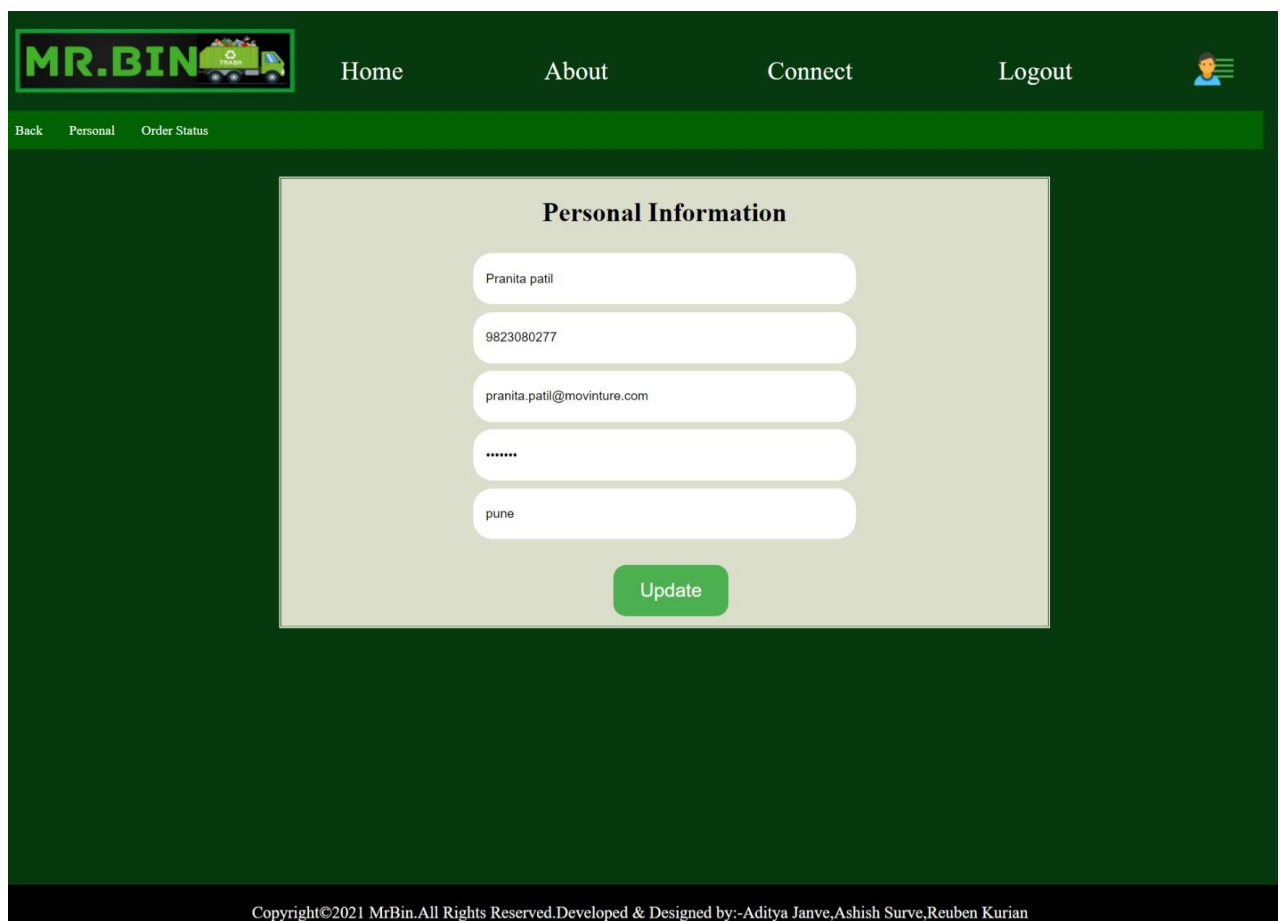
MR.BIN TRASH

Home About Connect Logout

Back Personal Order Status

Personal Information

Pranita patil

9823080277

pranita.patil@movinture.com

•••••••

pune

Update

Copyright©2021 MrBin.All Rights Reserved.Developed & Designed by:-Aditya Janve,Ashish Surve,Reuben Kurian